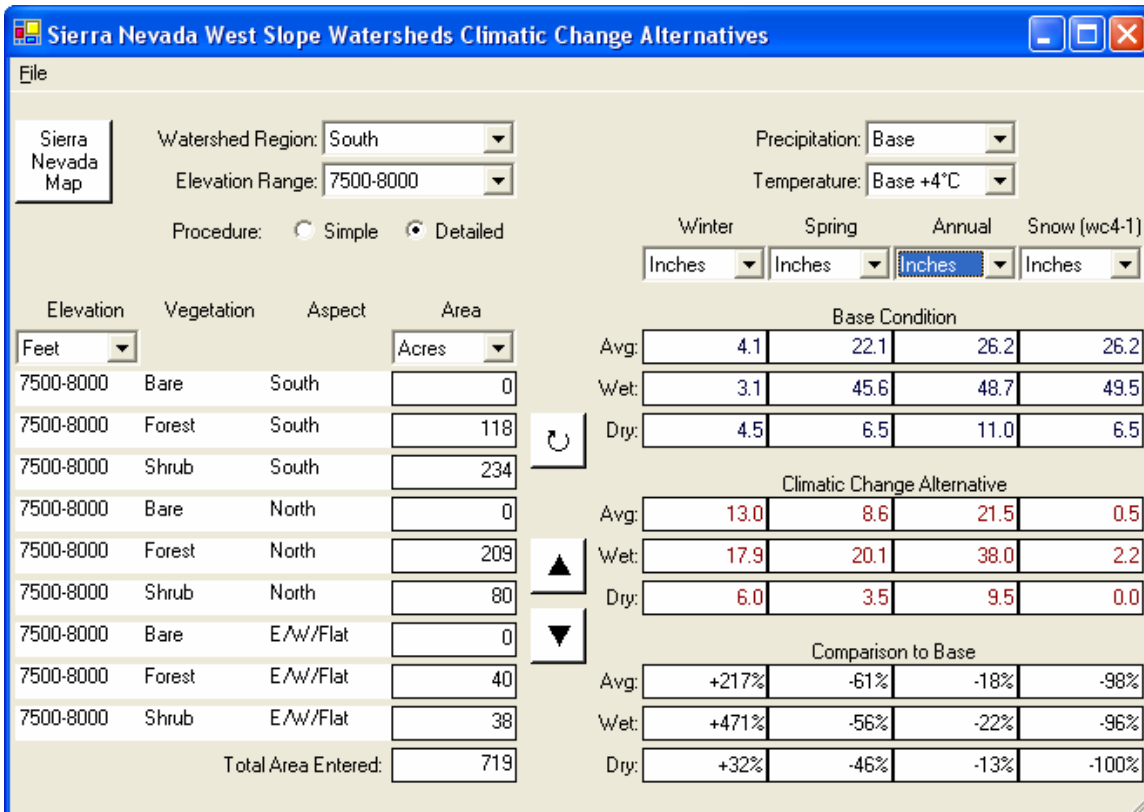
Sierra Nevada West Slope Watersheds Climatic Change Alternatives

File

Sierra Nevada Map

Watershed Region: South
Elevation Range: 7500-8000
Procedure: Simple Detailed

Precipitation: Base
Temperature: Base +4°C

| Winter | Spring | Annual | Snow (wc4-1) |
|---|---|---|---|
| Inches | Inches | Inches | Inches |

| Elevation | Vegetation | Aspect | Area |
|---|---|---|---|
| Feet | | | Acres |
| 7500-8000 | Bare | South | 0 |
| 7500-8000 | Forest | South | 118 |
| 7500-8000 | Shrub | South | 234 |
| 7500-8000 | Bare | North | 0 |
| 7500-8000 | Forest | North | 209 |
| 7500-8000 | Shrub | North | 80 |
| 7500-8000 | Bare | E/W/Flat | 0 |
| 7500-8000 | Forest | E/W/Flat | 40 |
| 7500-8000 | Shrub | E/W/Flat | 38 |
| | | Total Area Entered: | 719 |

Base Condition

| | | | | |
|---|---|---|---|---|
| Avg: | 4.1 | 22.1 | 26.2 | 26.2 |
| Wet: | 3.1 | 45.6 | 48.7 | 49.5 |
| Dry: | 4.5 | 6.5 | 11.0 | 6.5 |

Climatic Change Alternative

| | | | | |
|---|---|---|---|---|
| Avg: | 13.0 | 8.6 | 21.5 | 0.5 |
| Wet: | 17.9 | 20.1 | 38.0 | 2.2 |
| Dry: | 6.0 | 3.5 | 9.5 | 0.0 |

Comparison to Base

| | | | | |
|---|---|---|---|---|
| Avg: | +217% | -61% | -18% | -98% |
| Wet: | +471% | -56% | -22% | -96% |
| Dry: | +32% | -46% | -13% | -100% |